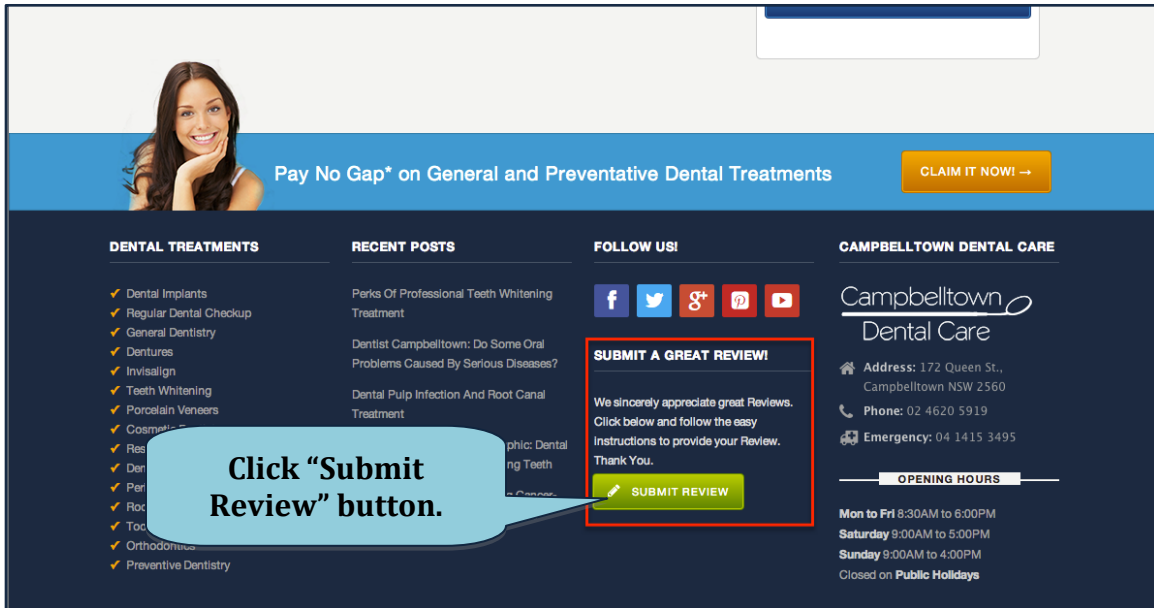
Pay No Gap* on General and Preventative Dental Treatments

CLAIM IT NOW! →

DENTAL TREATMENTS

Dental Implants
Regular Dental Checkup
General Dentistry
Dentures
Invisalign
Teeth Whitening
Porcelain Veneers
Cosmetic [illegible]
Res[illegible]
Den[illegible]
Peri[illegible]
Roo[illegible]
Too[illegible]
Orthodontics
Preventive Dentistry

RECENT POSTS

Perks Of Professional Teeth Whitening Treatment

Dentist Campbelltown: Do Some Oral Problems Caused By Serious Diseases?

Dental Pulp Infection And Root Canal Treatment

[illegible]phic: Dental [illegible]ing Teeth

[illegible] Cancer-

FOLLOW US!

SUBMIT A GREAT REVIEW!

We sincerely appreciate great Reviews. Click below and follow the easy instructions to provide your Review. Thank You.

SUBMIT REVIEW

Click "Submit Review" button.

CAMPBELLTOWN DENTAL CARE

Campbelltown Dental Care

Address: 172 Queen St., Campbelltown NSW 2560

Phone: 02 4620 5919

Emergency: 04 1415 3495

OPENING HOURS

Mon to Fri 8:30AM to 6:00PM
Saturday 9:00AM to 5:00PM
Sunday 9:00AM to 4:00PM
Closed on Public Holidays